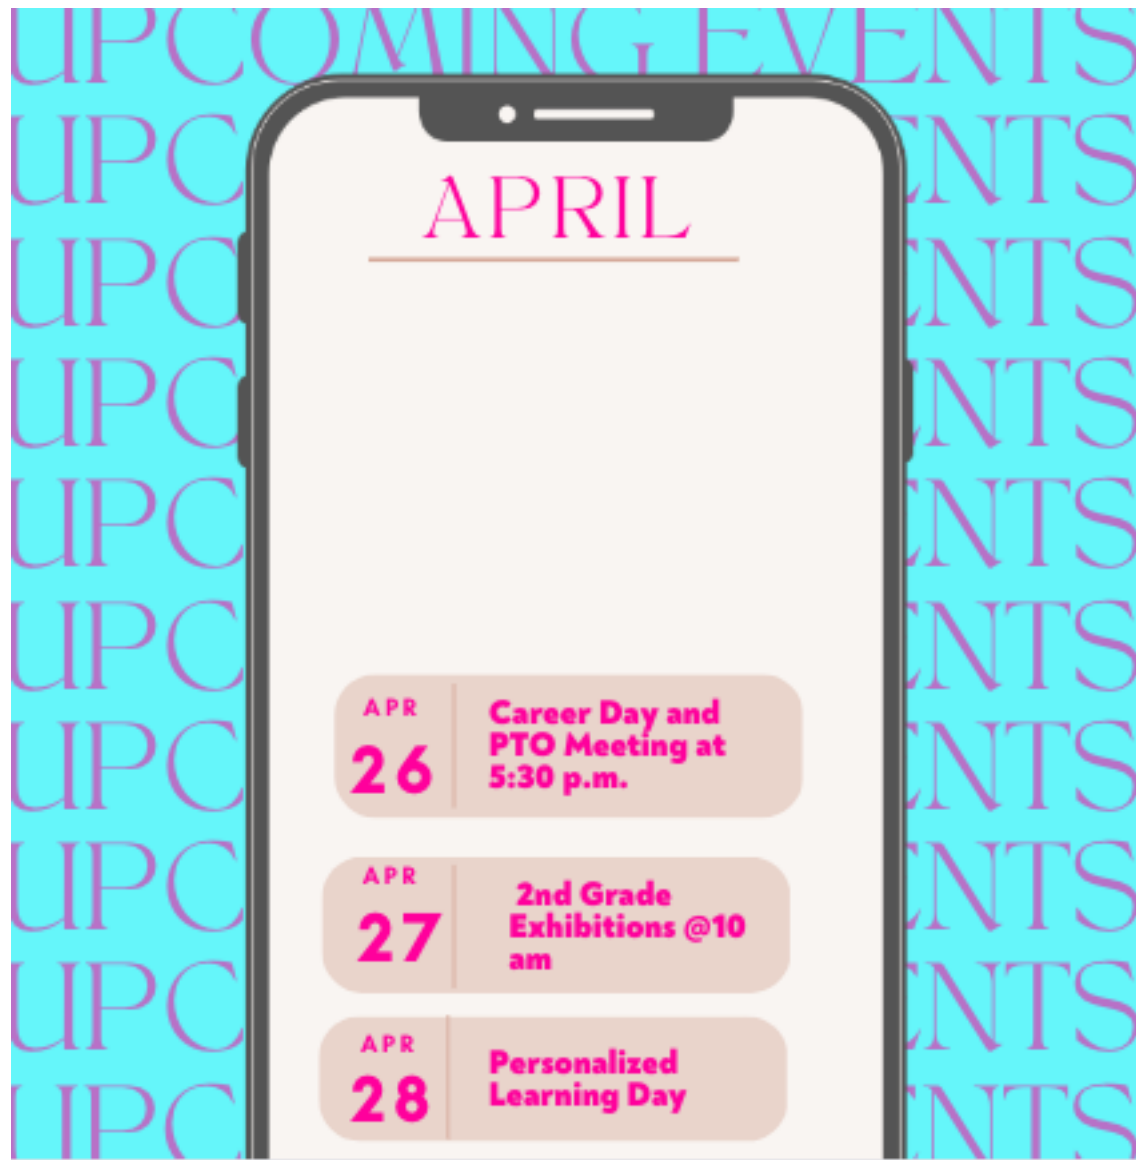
UPCOMING EVENTS
UPC NTS
UPC NTS
UPC NTS
UPC NTS
UPC NTS
UPC NTS
UPC NTS
UPC NTS
UPC NTS

APRIL

APR 26 Career Day and PTO Meeting at 5:30 p.m.

APR 27 2nd Grade Exhibitions @10 am

APR 28 Personalized Learning Day